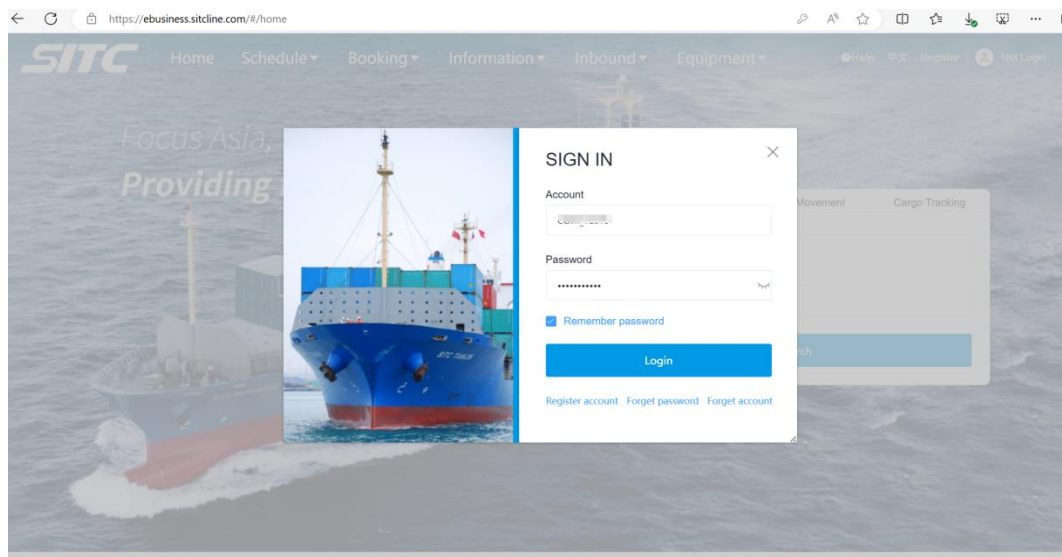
https://ebusiness.sitcline.com/#/home

SITC Home Schedule Booking Information Inbound Equipment

Help 中文 Register Not Login

Focus Asia,
Providing

Movement Cargo Tracking

rch

SIGN IN

Account

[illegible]

Password

•••••••••••

Remember password

Login

Register account Forget password Forget account